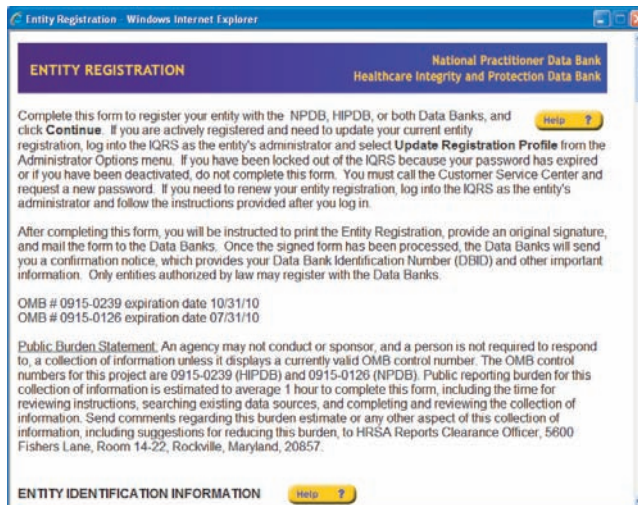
Entity Registration - Windows Internet Explorer

ENTITY REGISTRATION

National Practitioner Data Bank
Healthcare Integrity and Protection Data Bank

Help ?

Complete this form to register your entity with the NPDB, HIPDB, or both Data Banks, and click **Continue**. If you are actively registered and need to update your current entity registration, log into the IQRS as the entity's administrator and select **Update Registration Profile** from the Administrator Options menu. If you have been locked out of the IQRS because your password has expired or if you have been deactivated, do not complete this form. You must call the Customer Service Center and request a new password. If you need to renew your entity registration, log into the IQRS as the entity's administrator and follow the instructions provided after you log in.

After completing this form, you will be instructed to print the Entity Registration, provide an original signature, and mail the form to the Data Banks. Once the signed form has been processed, the Data Banks will send you a confirmation notice, which provides your Data Bank Identification Number (DBID) and other important information. Only entities authorized by law may register with the Data Banks.

OMB # 0915-0239 expiration date 10/31/10
OMB # 0915-0126 expiration date 07/31/10

Public Burden Statement: An agency may not conduct or sponsor, and a person is not required to respond to, a collection of information unless it displays a currently valid OMB control number. The OMB control numbers for this project are 0915-0239 (HIPDB) and 0915-0126 (NPDB). Public reporting burden for this collection of information is estimated to average 1 hour to complete this form, including the time for reviewing instructions, searching existing data sources, and completing and reviewing the collection of information. Send comments regarding this burden estimate or any other aspect of this collection of information, including suggestions for reducing this burden, to HRSA Reports Clearance Officer, 5600 Fishers Lane, Room 14-22, Rockville, Maryland, 20857.

ENTITY IDENTIFICATION INFORMATION

Help ?